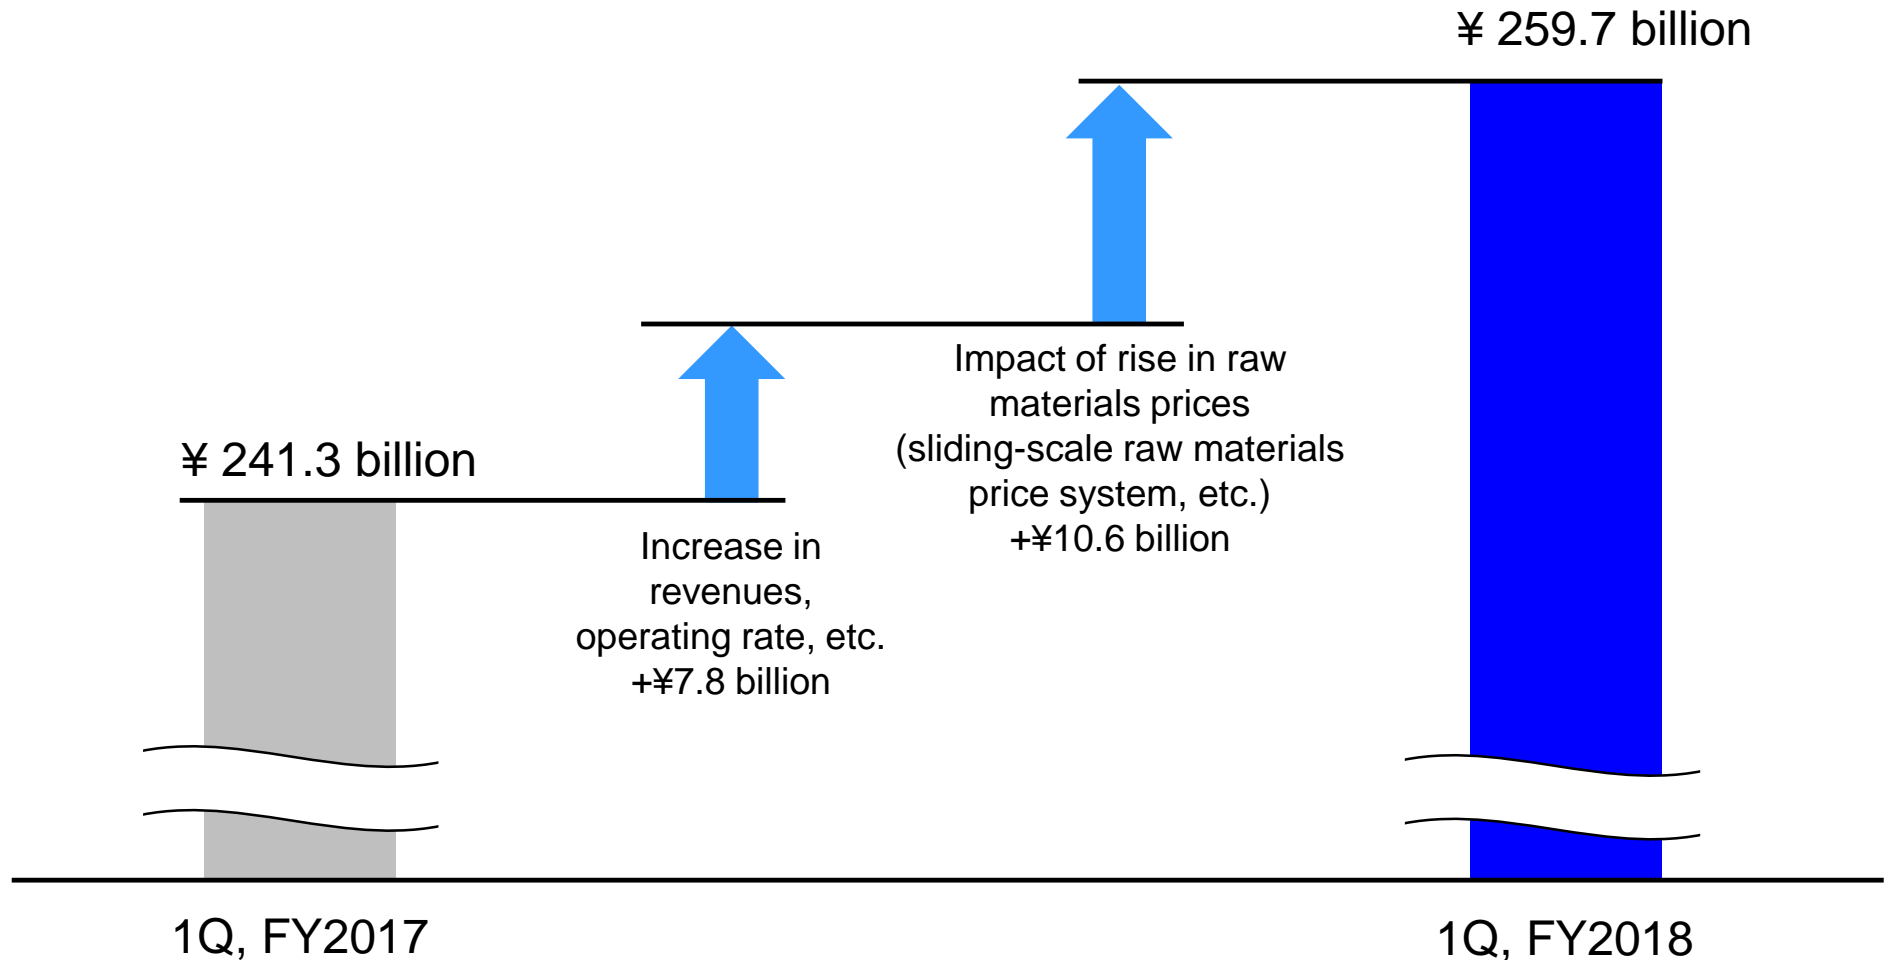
¥ 259.7 billion

¥ 241.3 billion

Increase in revenues, operating rate, etc. +¥7.8 billion

Impact of rise in raw materials prices (sliding-scale raw materials price system, etc.) +¥10.6 billion

1Q, FY2017

1Q, FY2018